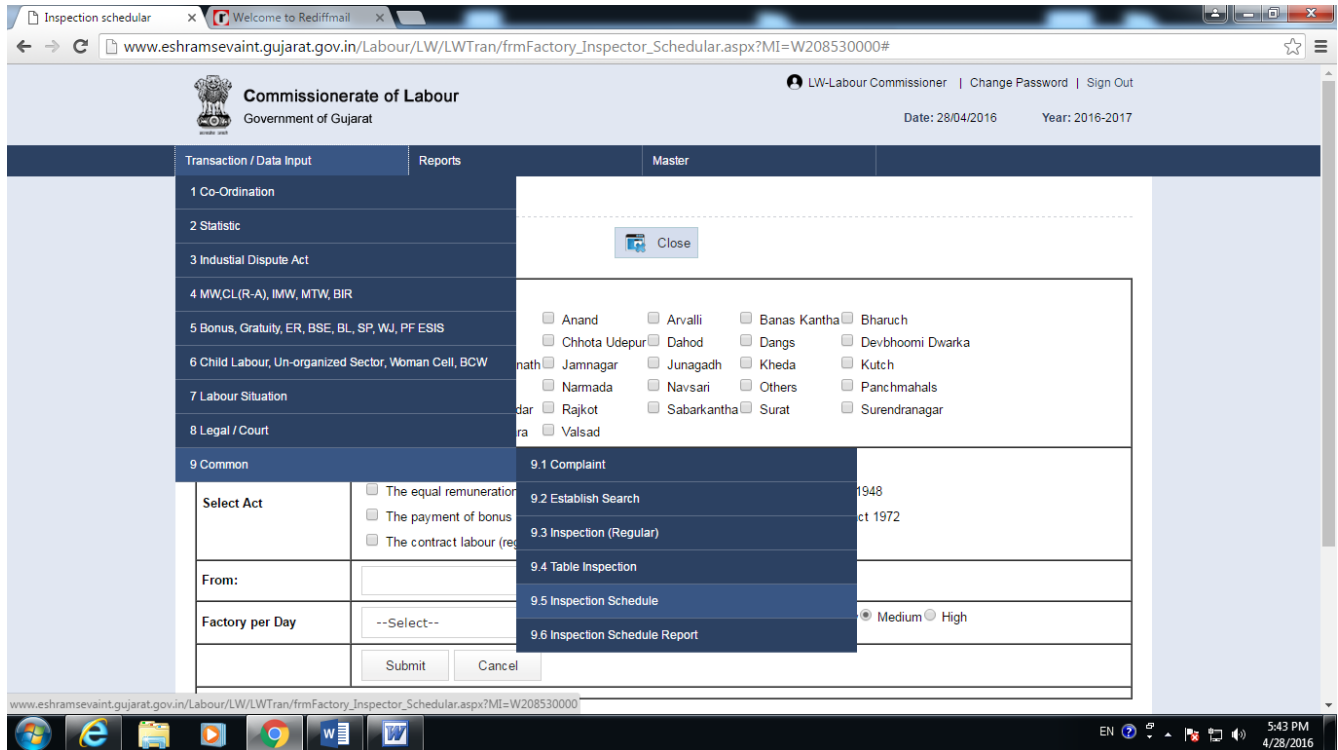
Inspection schedular
Welcome to Rediffmail
www.eshramsevaint.gujarat.gov.in/Labour/LW/LWTran/frmFactory_Inspector_Schedular.aspx?MI=W208530000#

Commissionerate of Labour
Government of Gujarat

LW-Labour Commissioner | Change Password | Sign Out
Date: 28/04/2016 Year: 2016-2017

Transaction / Data Input
Reports
Master

1 Co-Ordination
2 Statistic
3 Industial Dispute Act
4 MW,CL(R-A), IMW, MTW, BIR
5 Bonus, Gratuity, ER, BSE, BL, SP, WJ, PF ESIS
6 Child Labour, Un-organized Sector, Woman Cell, BCW
7 Labour Situation
8 Legal / Court
9 Common

9.1 Complaint
9.2 Establish Search
9.3 Inspection (Regular)
9.4 Table Inspection
9.5 Inspection Schedule
9.6 Inspection Schedule Report

Close

Anand
Arvalli
Banas Kantha
Bharuch
Chhota Udepur
Dahod
Dangs
Devbhoomi Dwarka
nath
Jamnagar
Junagadh
Kheda
Kutch
Narmada
Navsari
Others
Panchmahals
dar
Rajkot
Sabarkantha
Surat
Surendranagar
ra
Valsad

Select Act
The equal remuneratio
1948
The payment of bonus
ct 1972
The contract labour (re

From:

Factory per Day
--Select--
Medium
High

Submit
Cancel

www.eshramsevaint.gujarat.gov.in/Labour/LW/LWTran/frmFactory_Inspector_Schedular.aspx?MI=W208530000

EN
5:43 PM
4/28/2016